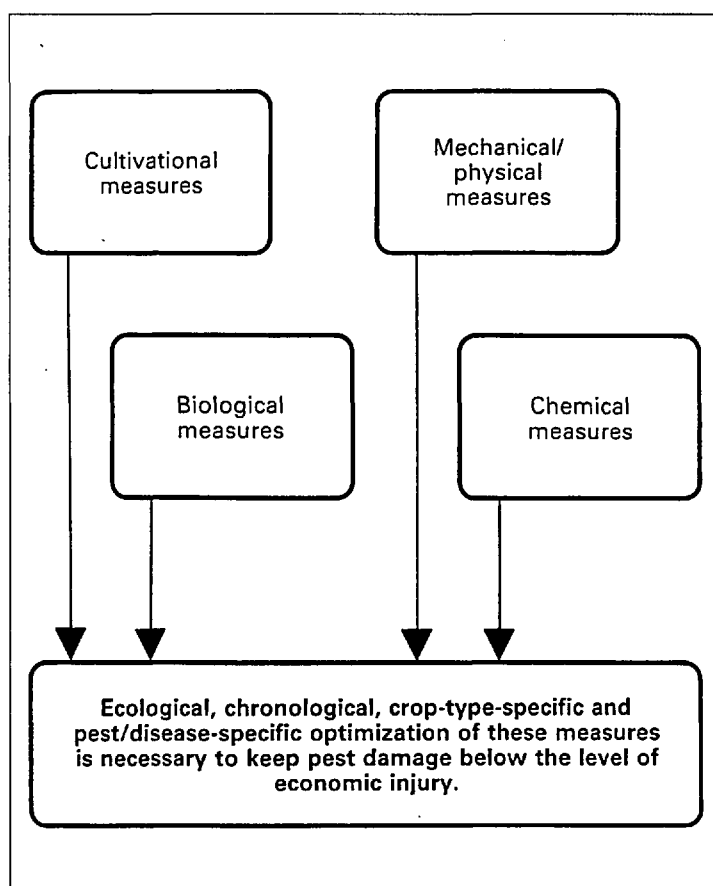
Cultivational measures

Mechanical/ physical measures

Biological measures

Chemical measures

Ecological, chronological, crop-type-specific and pest/disease-specific optimization of these measures is necessary to keep pest damage below the level of economic injury.